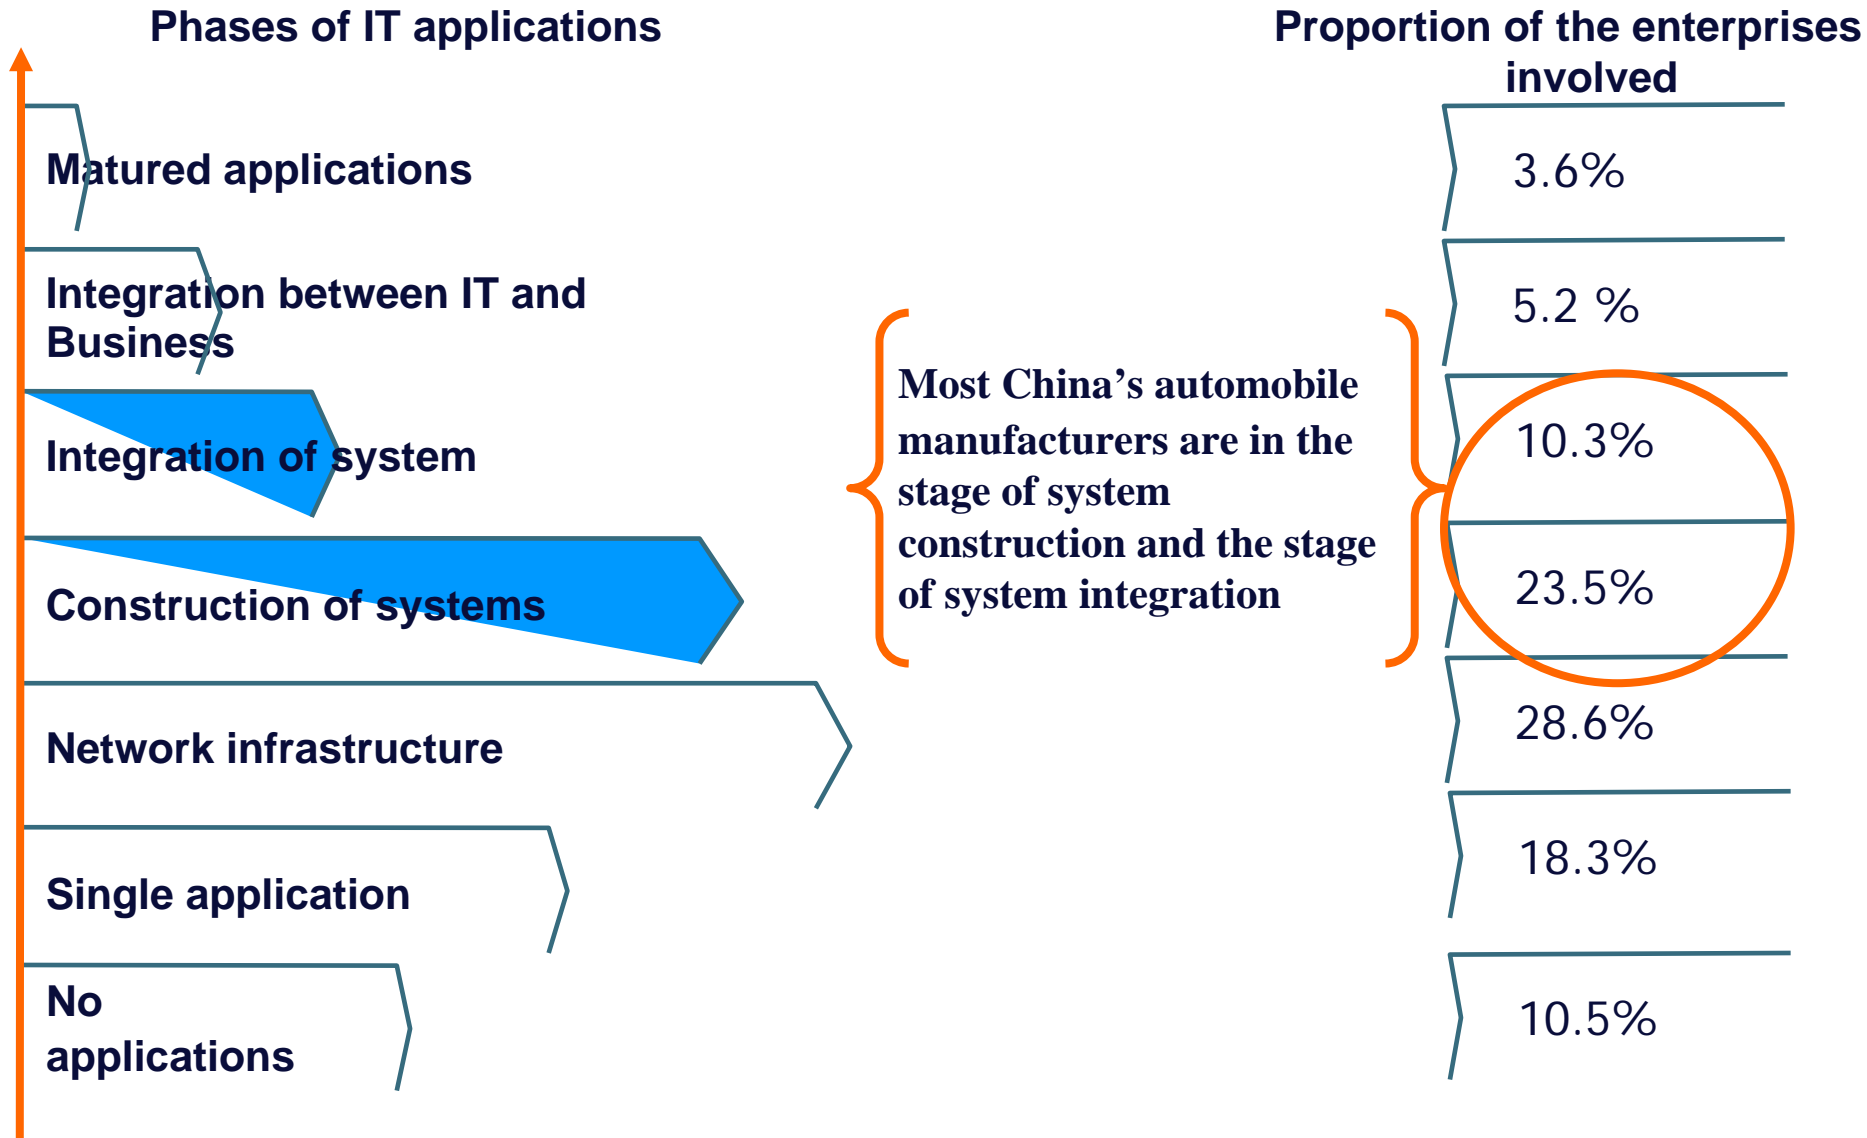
Phases of IT applications

Proportion of the enterprises involved

Matured applications

3.6%

Integration between IT and Business

5.2 %

Integration of system

10.3%

Construction of systems

23.5%

Most China’s automobile manufacturers are in the stage of system construction and the stage of system integration

Network infrastructure

28.6%

Single application

18.3%

No applications

10.5%